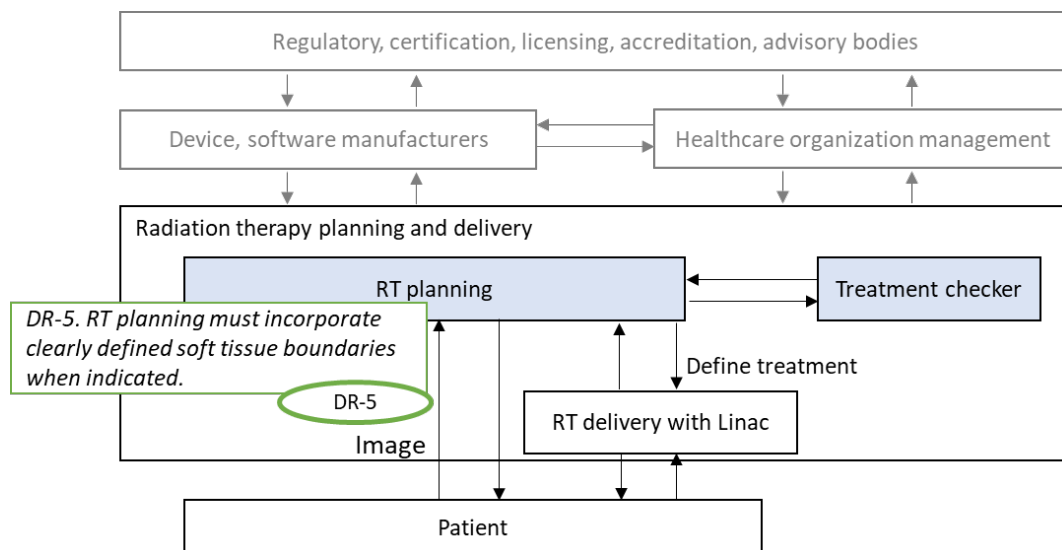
Regulatory, certification, licensing, accreditation, advisory bodies

Device, software manufacturers

Healthcare organization management

Radiation therapy planning and delivery

RT planning

Treatment checker

*DR-5. RT planning must incorporate clearly defined soft tissue boundaries when indicated.*

DR-5

Define treatment

RT delivery with Linac

Image

Patient